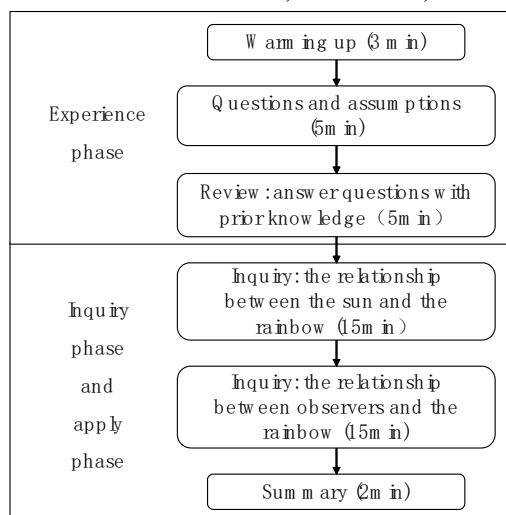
Experience phase

Warming up (3 min)

Questions and assumptions (5min)

Review: answer questions with prior knowledge (5min)

Inquiry phase and apply phase

Inquiry: the relationship between the sun and the rainbow (15min)

Inquiry: the relationship between observers and the rainbow (15min)

Summary (2min)